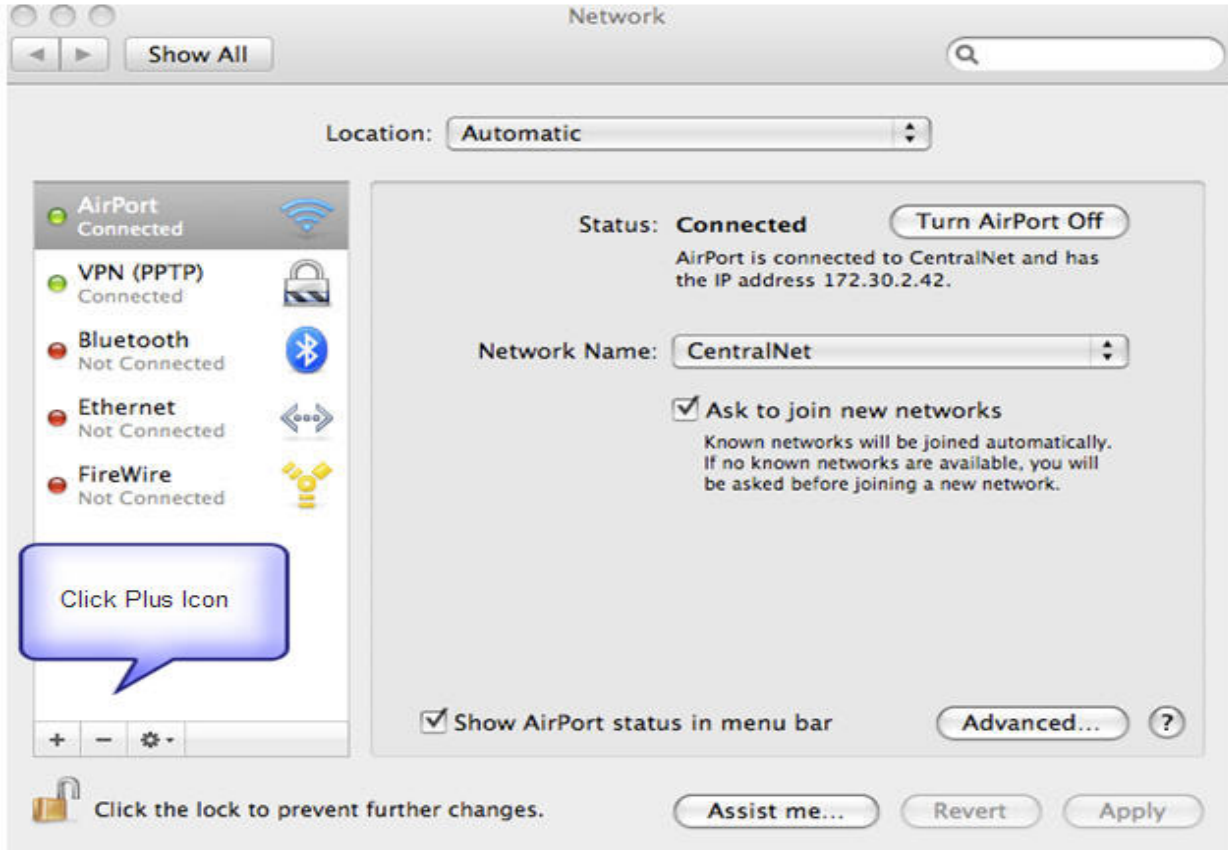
Network

Show All

Location: Automatic

AirPort
Connected

VPN (PPTP)
Connected

Bluetooth
Not Connected

Ethernet
Not Connected

FireWire
Not Connected

Click Plus Icon

+ − ⚙

Status: Connected

Turn AirPort Off

AirPort is connected to CentralNet and has the IP address 172.30.2.42.

Network Name: CentralNet

☑ Ask to join new networks

Known networks will be joined automatically. If no known networks are available, you will be asked before joining a new network.

☑ Show AirPort status in menu bar

Advanced...

?

Click the lock to prevent further changes.

Assist me...

Revert

Apply